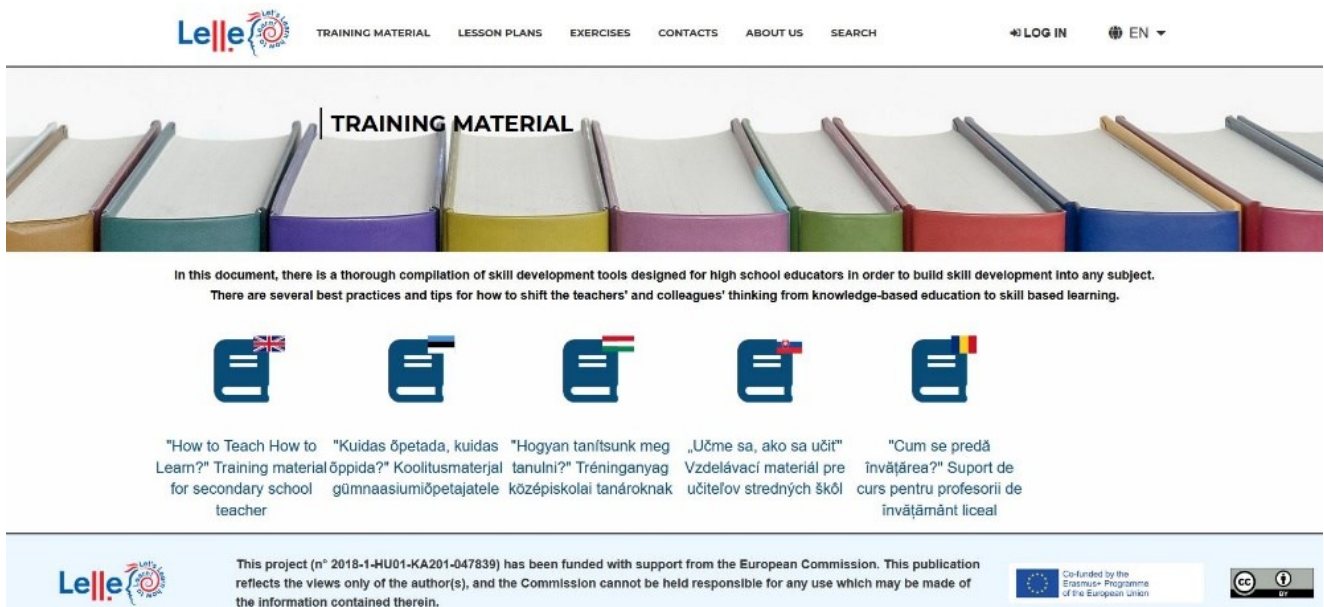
Lelle Let's Learn to Learn

TRAINING MATERIAL LESSON PLANS EXERCISES CONTACTS ABOUT US SEARCH

LOG IN EN

TRAINING MATERIAL

In this document, there is a thorough compilation of skill development tools designed for high school educators in order to build skill development into any subject. There are several best practices and tips for how to shift the teachers' and colleagues' thinking from knowledge-based education to skill based learning.

"How to Teach How to Learn?" Training material for secondary school teacher

"Kuidas õpetada, kuidas õppida?" Koolitusmaterjal gümnaasiumiõpetajatele

"Hogyan tanítsunk meg tanulni?" Tréninganyag középiskolai tanároknak

„Učme sa, ako sa učiť" Vzdelávací materiál pre učiteľov stredných škôl

"Cum se predă învățarea?" Suport de curs pentru profesorii de învățământ liceal

Lelle Let's Learn to Learn

This project (n° 2018-1-HU01-KA201-047839) has been funded with support from the European Commission. This publication reflects the views only of the author(s), and the Commission cannot be held responsible for any use which may be made of the information contained therein.

Co-funded by the Erasmus+ Programme of the European Union

BY